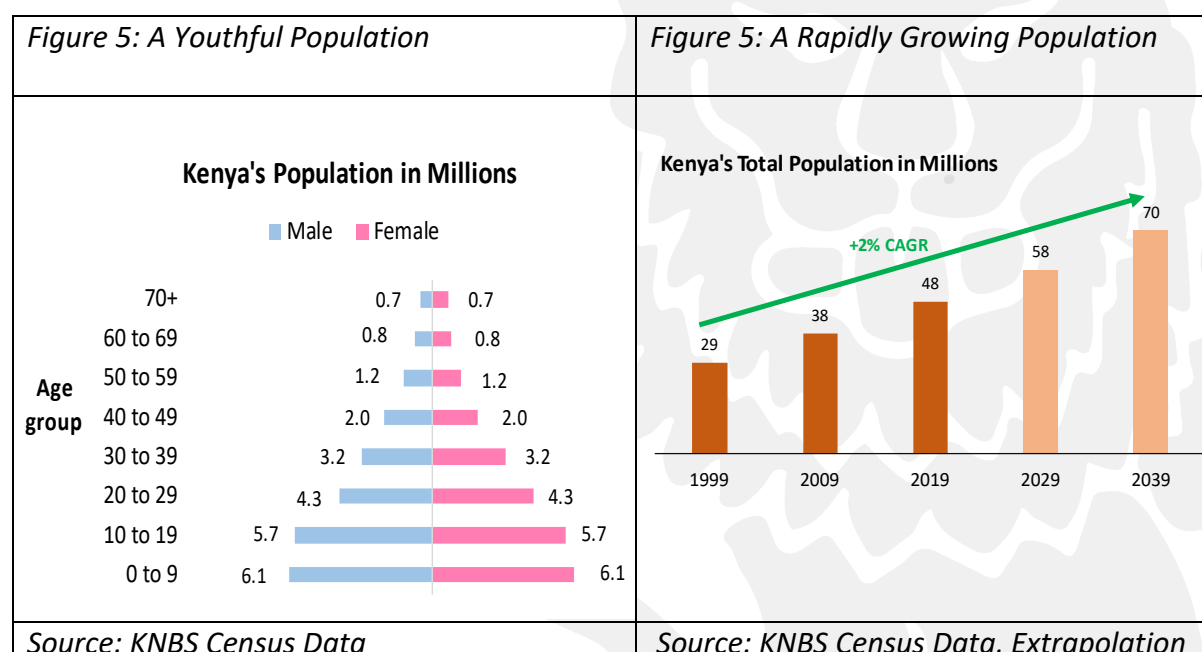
| Figure 5: A Youthful Population | Figure 5: A Rapidly Growing Population |
|---|---|
| Kenya's Population in Millions<br>Male Female<br>Age group<br>70+ 0.7 0.7<br>60 to 69 0.8 0.8<br>50 to 59 1.2 1.2<br>40 to 49 2.0 2.0<br>30 to 39 3.2 3.2<br>20 to 29 4.3 4.3<br>10 to 19 5.7 5.7<br>0 to 9 6.1 6.1 | Kenya's Total Population in Millions<br>+2% CAGR<br>29 38 48 58 70<br>1999 2009 2019 2029 2039 |
| Source: KNBS Census Data | Source: KNBS Census Data, Extrapolation |